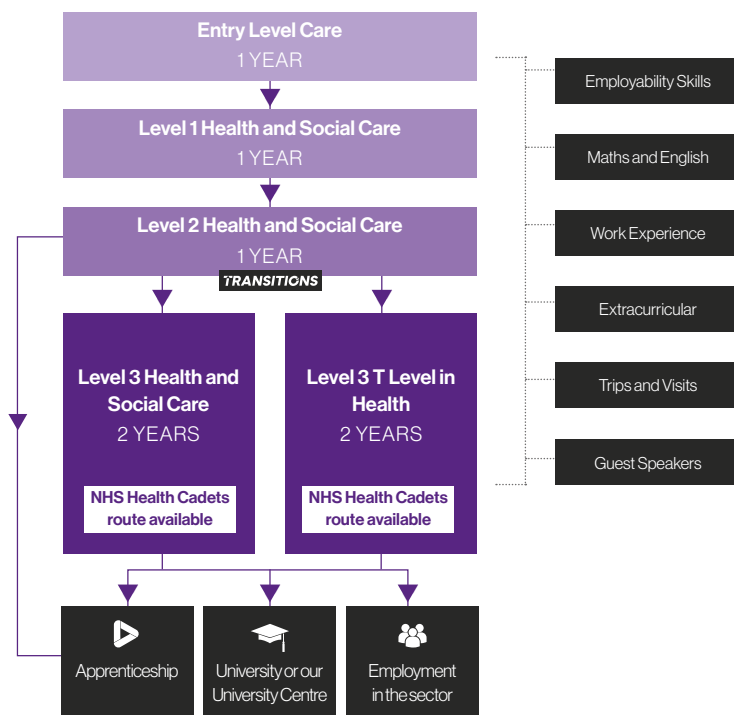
Entry Level Care
1 YEAR

Level 1 Health and Social Care
1 YEAR

Level 2 Health and Social Care
1 YEAR

TRANSITIONS

Level 3 Health and Social Care
2 YEARS
NHS Health Cadets route available

Level 3 T Level in Health
2 YEARS
NHS Health Cadets route available

Apprenticeship

University or our University Centre

Employment in the sector

Employability Skills

Maths and English

Work Experience

Extracurricular

Trips and Visits

Guest Speakers